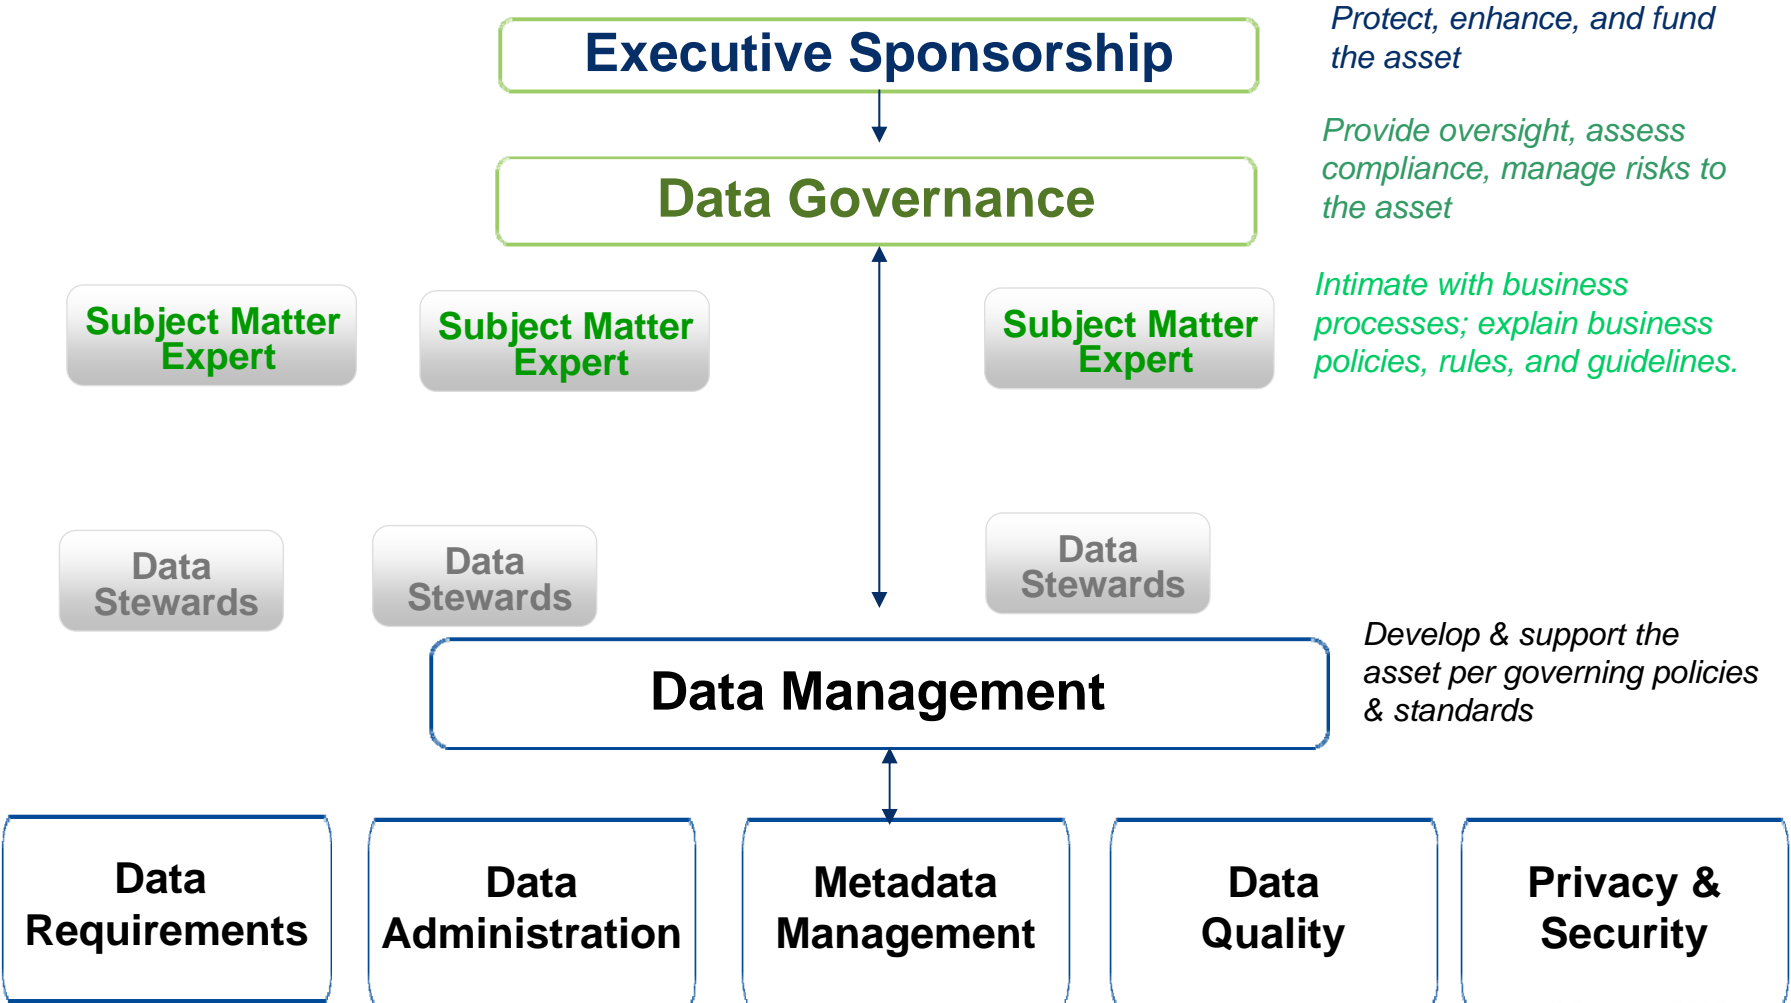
Executive Sponsorship

Protect, enhance, and fund the asset

Data Governance

Provide oversight, assess compliance, manage risks to the asset

Subject Matter Expert

Subject Matter Expert

Subject Matter Expert

Intimate with business processes; explain business policies, rules, and guidelines.

Data Stewards

Data Stewards

Data Stewards

Data Management

Develop & support the asset per governing policies & standards

Data Requirements

Data Administration

Metadata Management

Data Quality

Privacy & Security